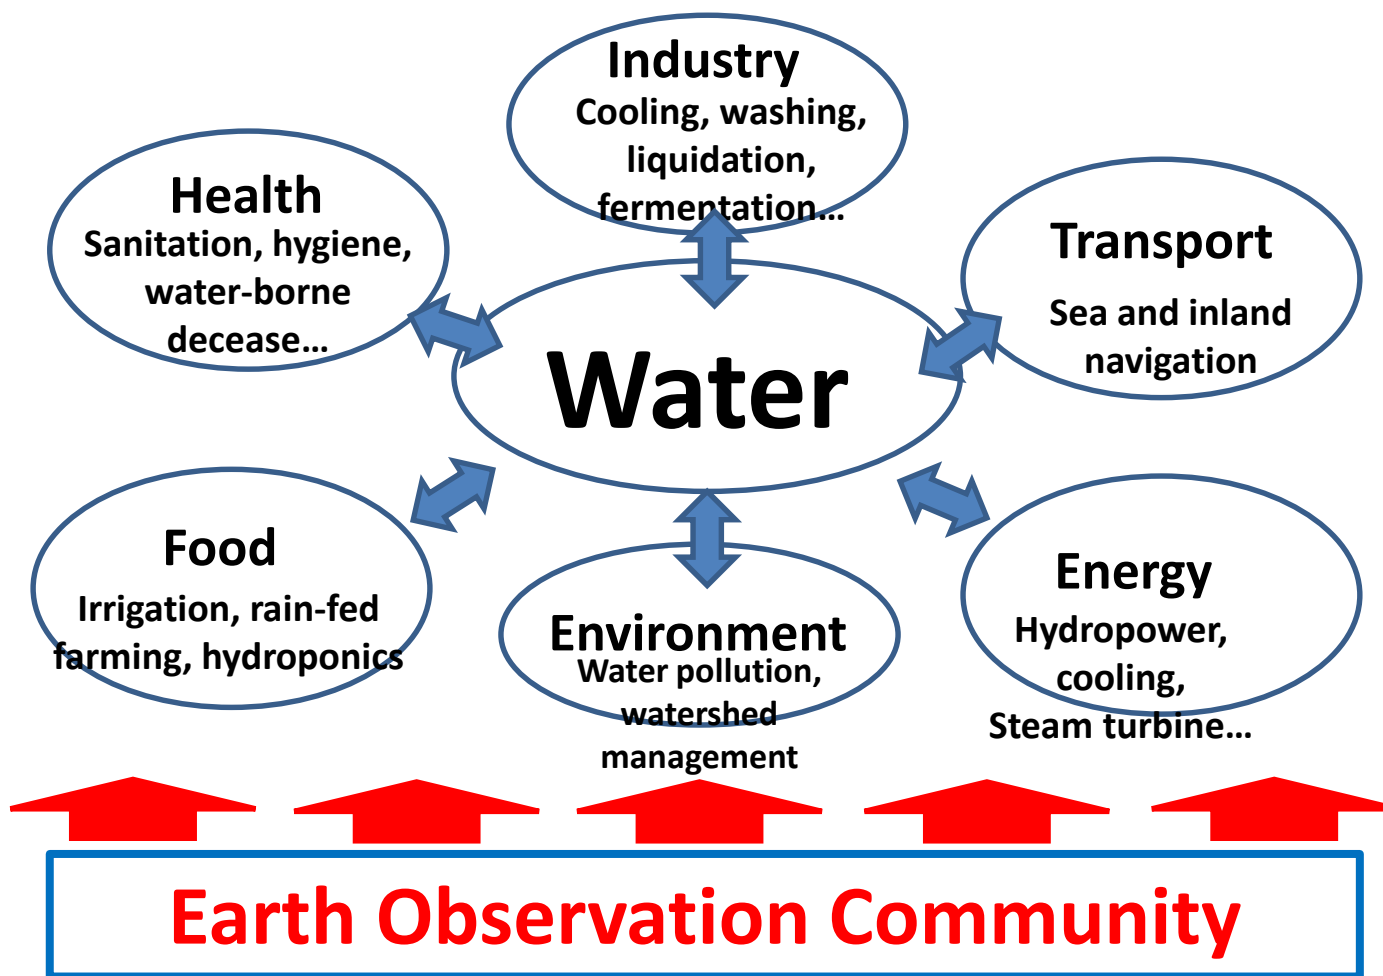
Industry
Cooling, washing, liquidation, fermentation…

Health
Sanitation, hygiene, water-borne decease…

Transport
Sea and inland navigation

Water

Food
Irrigation, rain-fed farming, hydroponics

Environment
Water pollution, watershed management

Energy
Hydropower, cooling, Steam turbine…

Earth Observation Community